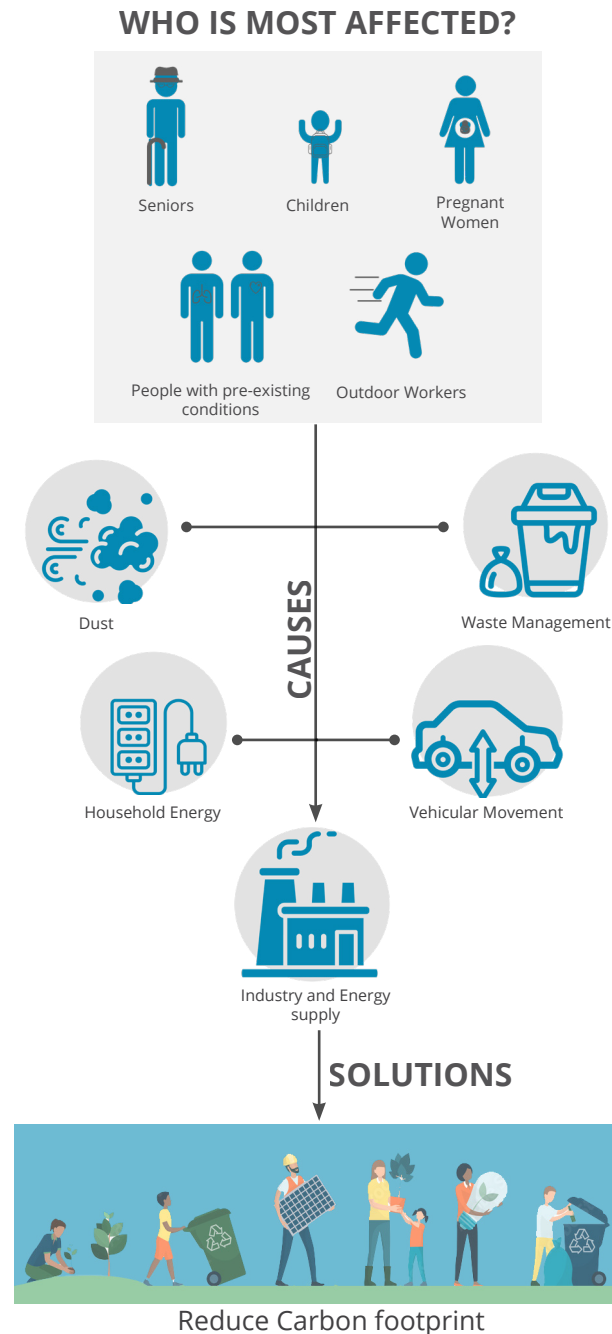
WHO IS MOST AFFECTED?

Seniors

Children

Pregnant Women

People with pre-existing conditions

Outdoor Workers

CAUSES

Dust

Waste Management

Household Energy

Vehicular Movement

Industry and Energy supply

SOLUTIONS

Reduce Carbon footprint